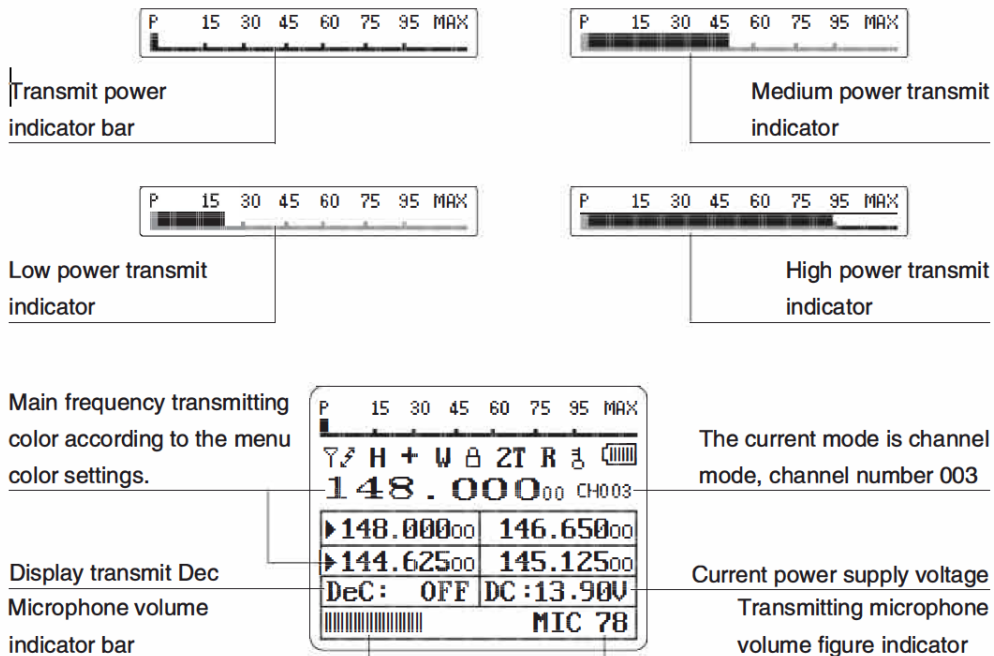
P 15 30 45 60 75 95 MAX

Transmit power indicator bar

P 15 30 45 60 75 95 MAX

Medium power transmit indicator

P 15 30 45 60 75 95 MAX

Low power transmit indicator

P 15 30 45 60 75 95 MAX

High power transmit indicator

Main frequency transmitting color according to the menu color settings.

P 15 30 45 60 75 95 MAX

H + W 2T R

148.000 00 CH003

▸148.000 00 | 146.650 00
▸144.625 00 | 145.125 00
DeC: OFF | DC:13.90V
MIC 78

The current mode is channel mode, channel number 003

Display transmit Dec

Current power supply voltage

Microphone volume indicator bar

Transmitting microphone volume figure indicator